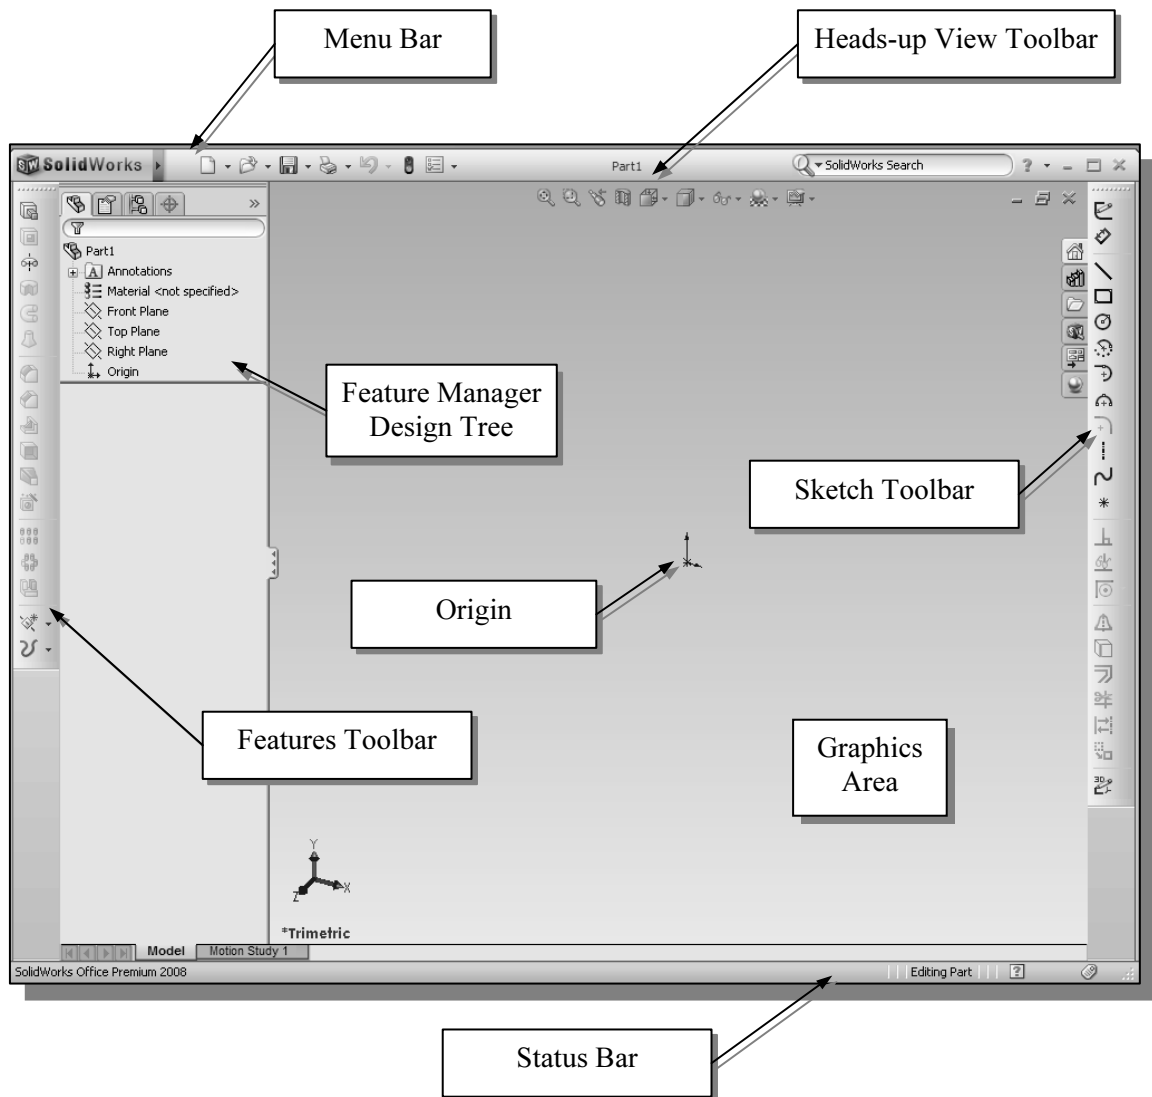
Menu Bar

Heads-up View Toolbar

SolidWorks

Part1

SolidWorks Search

Part1
Annotations
Material <not specified>
Front Plane
Top Plane
Right Plane
Origin

Feature Manager Design Tree

Sketch Toolbar

Origin

Features Toolbar

Graphics Area

Y
Z
X

*Trimetric

Model
Motion Study 1

SolidWorks Office Premium 2008

Editing Part

Status Bar